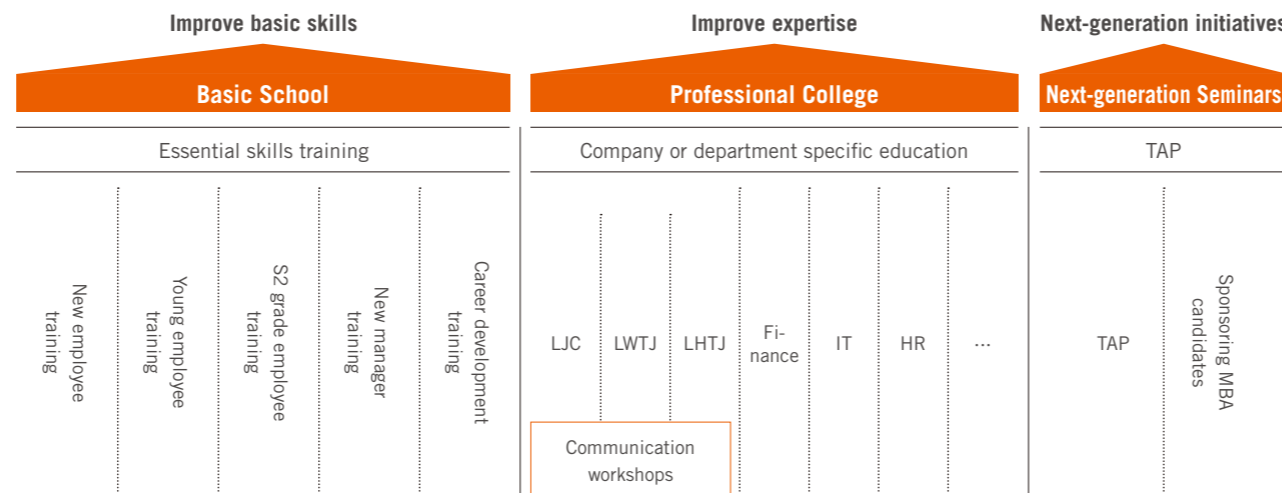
Improve basic skills

Basic School

Essential skills training

New employee training

Young employee training

S2 grade employee training

New manager training

Career development training

Improve expertise

Professional College

Company or department specific education

LJC

LWTJ

LHTJ

Finance

IT

HR

…

Communication workshops

Next-generation initiatives

Next-generation Seminars

TAP

TAP

Sponsoring MBA candidates